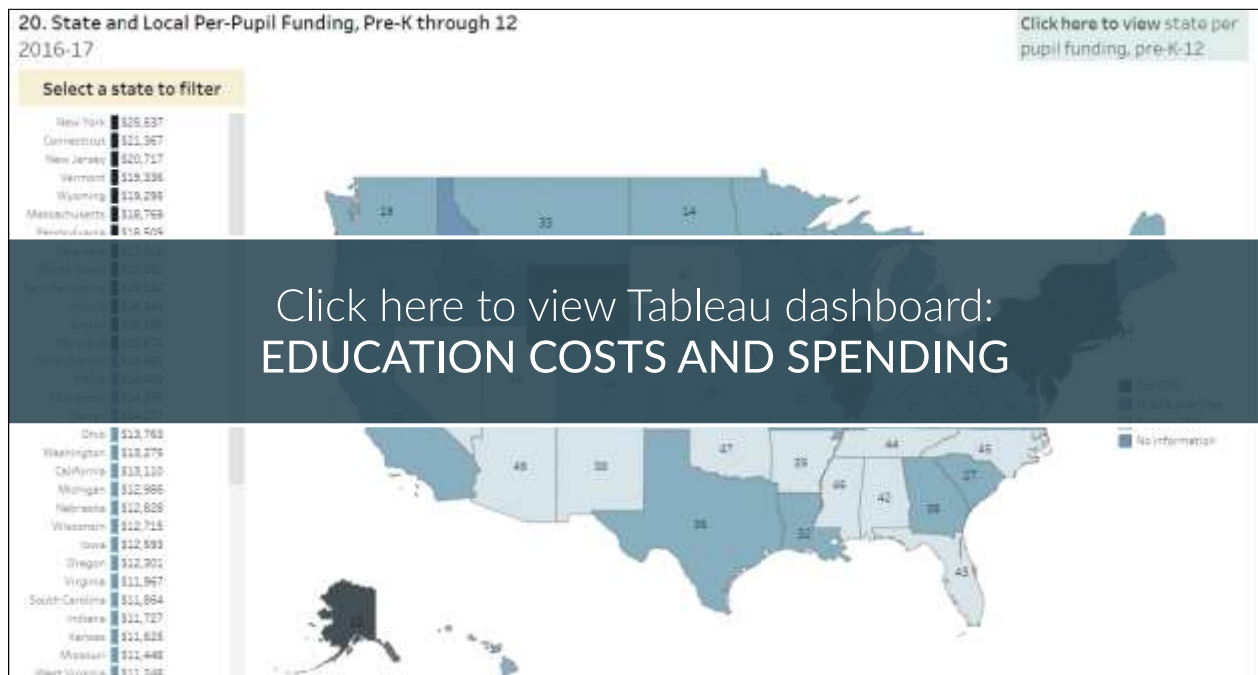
20. State and Local Per-Pupil Funding, Pre-K through 12
2016-17

Click here to view state per pupil funding, pre-K-12

Select a state to filter

New York $25,537
Connecticut $21,367
New Jersey $20,717
Vermont $19,336
Wyoming $19,298
Massachusetts $18,769
Pennsylvania $18,509

Ohio $13,763
Washington $13,276
California $13,110
Michigan $12,966
Nebraska $12,828
Wisconsin $12,715
Iowa $12,593
Oregon $12,301
Virginia $11,967
South Carolina $11,864
Indiana $11,727
Kansas $11,625
Missouri $11,448
West Virginia $11,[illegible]

Click here to view Tableau dashboard:
EDUCATION COSTS AND SPENDING

19
33
14
47
44
45
48
50
39
46
42
27
36
35
32
43

No information